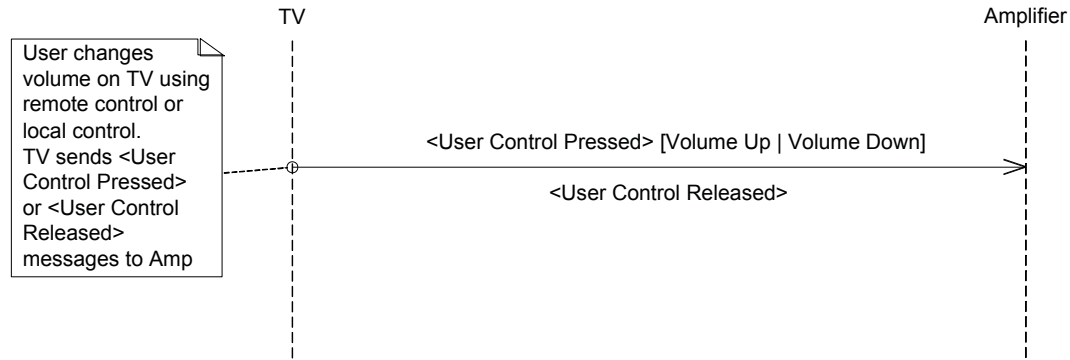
TV

Amplifier

User changes volume on TV using remote control or local control. TV sends <User Control Pressed> or <User Control Released> messages to Amp

<User Control Pressed> [Volume Up | Volume Down]

<User Control Released>